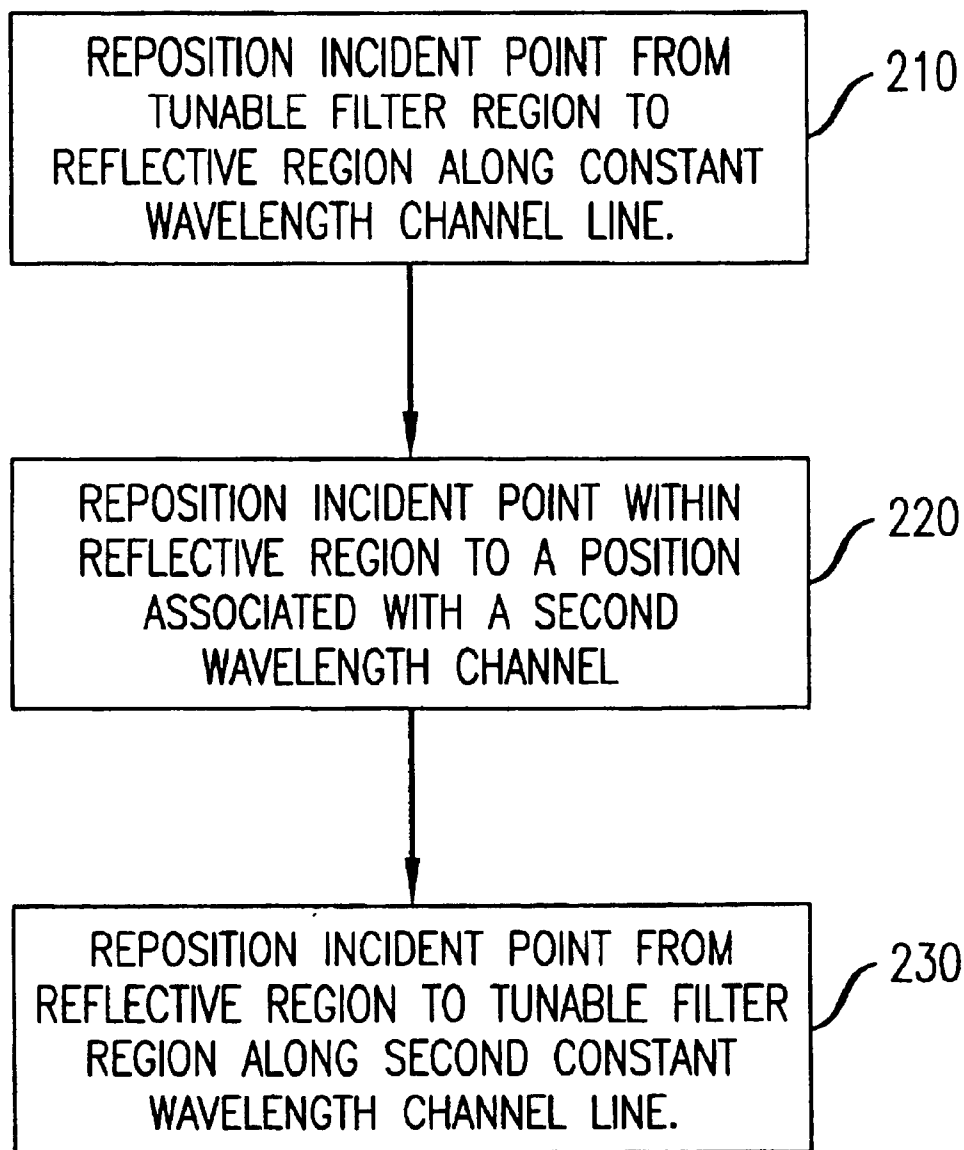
REPOSITION INCIDENT POINT FROM TUNABLE FILTER REGION TO REFLECTIVE REGION ALONG CONSTANT WAVELENGTH CHANNEL LINE.

210

REPOSITION INCIDENT POINT WITHIN REFLECTIVE REGION TO A POSITION ASSOCIATED WITH A SECOND WAVELENGTH CHANNEL

220

REPOSITION INCIDENT POINT FROM REFLECTIVE REGION TO TUNABLE FILTER REGION ALONG SECOND CONSTANT WAVELENGTH CHANNEL LINE.

230